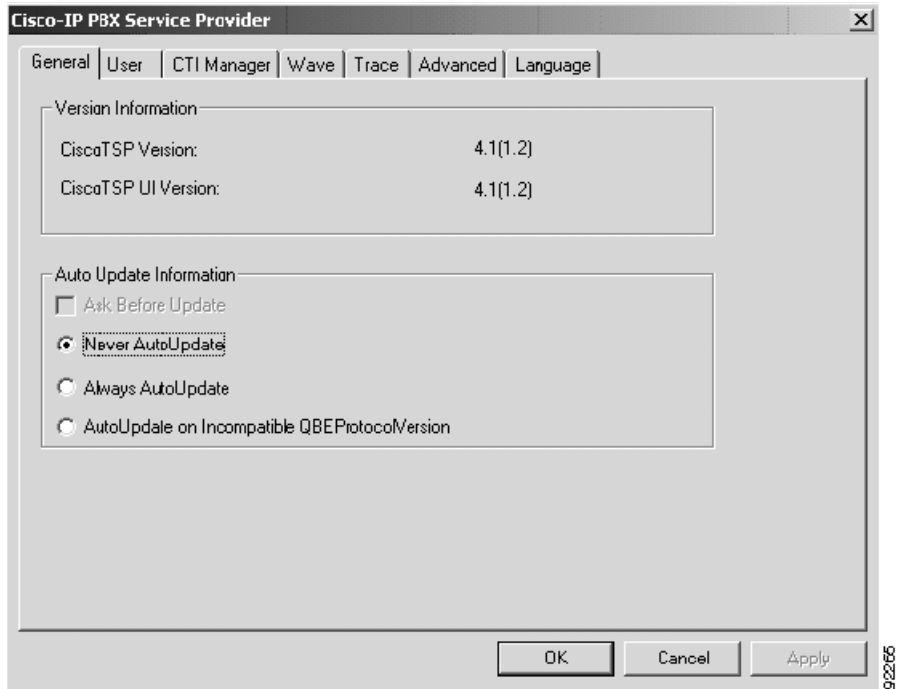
Cisco-IP PBX Service Provider

General | User | CTI Manager | Wave | Trace | Advanced | Language

Version Information

CiscoTSP Version: 4.1(1.2)

CiscoTSP UI Version: 4.1(1.2)

Auto Update Information

Ask Before Update

Never AutoUpdate

Always AutoUpdate

AutoUpdate on Incompatible QBEProtocolVersion

OK

Cancel

Apply

92265